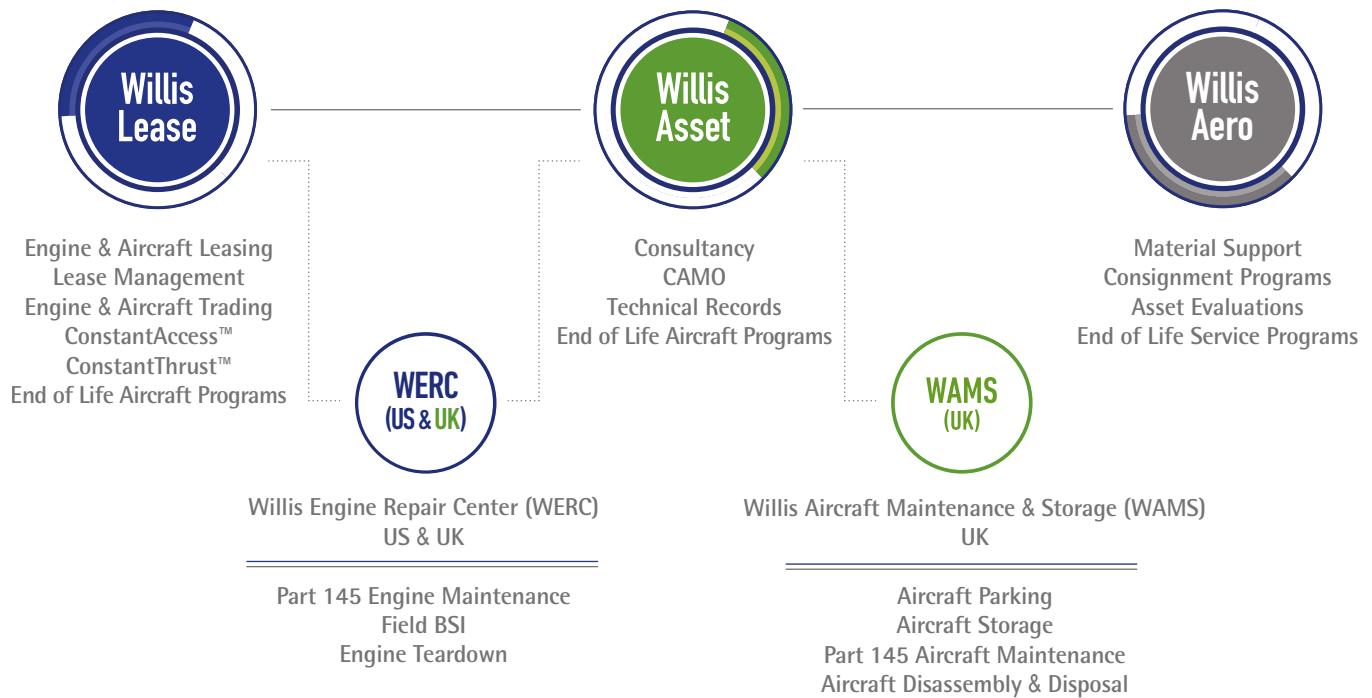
Willis Lease

Willis Asset

Willis Aero

Engine & Aircraft Leasing
Lease Management
Engine & Aircraft Trading
ConstantAccess™
ConstantThrust™
End of Life Aircraft Programs

Consultancy
CAMO
Technical Records
End of Life Aircraft Programs

Material Support
Consignment Programs
Asset Evaluations
End of Life Service Programs

WERC
(US & UK)

WAMS
(UK)

Willis Engine Repair Center (WERC)
US & UK

Part 145 Engine Maintenance
Field BSI
Engine Teardown

Willis Aircraft Maintenance & Storage (WAMS)
UK

Aircraft Parking
Aircraft Storage
Part 145 Aircraft Maintenance
Aircraft Disassembly & Disposal